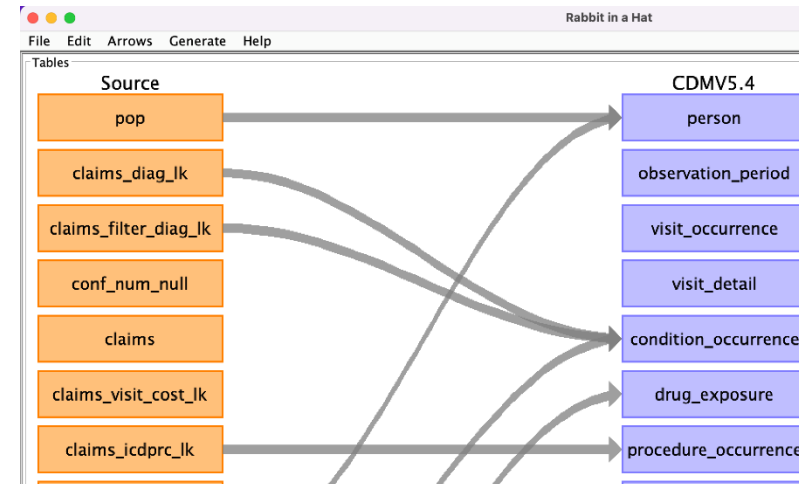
Rabbit in a Hat

File Edit Arrows Generate Help

Tables

Source

pop

claims_diag_lk

claims_filter_diag_lk

conf_num_null

claims

claims_visit_cost_lk

claims_icdprc_lk

CDMV5.4

person

observation_period

visit_occurrence

visit_detail

condition_occurrence

drug_exposure

procedure_occurrence